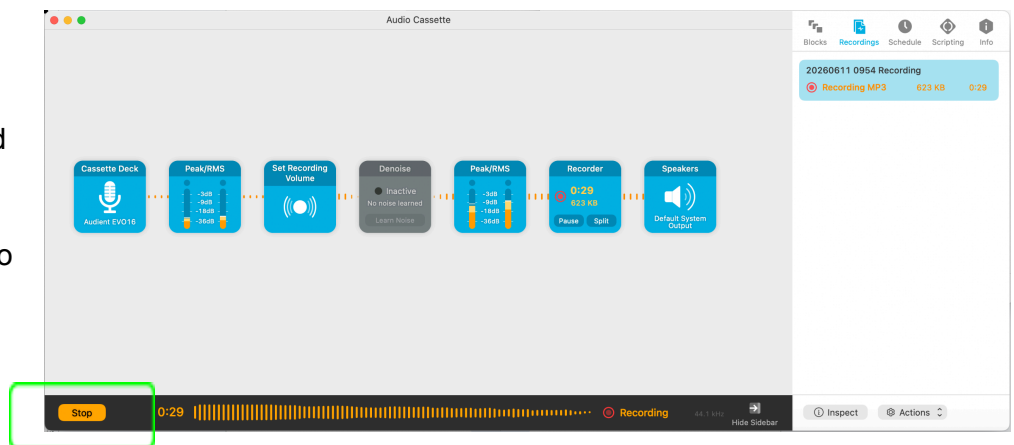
d

o

Audio Cassette

Cassette Deck
Audient EVO16

Peak/RMS
-3dB
-9dB
-18dB
-36dB

Set Recording Volume

Denoise
Inactive
No noise learned
Learn Noise

Peak/RMS
-3dB
-9dB
-18dB
-36dB

Recorder
0:29
623 KB
Pause
Split

Speakers
Default System Output

Blocks
Recordings
Schedule
Scripting
Info

20260611 0954 Recording
Recording MP3 623 KB 0:29

Stop
0:29
Recording
44.1 kHz
Hide Sidebar

Inspect
Actions